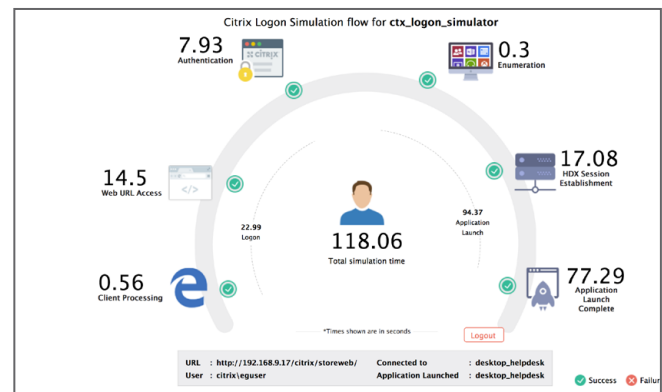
Citrix Logon Simulation flow for ctx_logon_simulator

7.93
Authentication

CITRIX

0.3
Enumeration

14.5
Web URL Access

</>

17.08
HDX Session Establishment

22.99
Logon

94.37
Application Launch

118.06
Total simulation time

0.56
Client Processing

77.29
Application Launch Complete

*Times shown are in seconds

Logout

| URL | : http://192.168.9.17/citrix/storeweb/ | Connected to | : desktop_helpdesk |
|---|---|---|---|
| User | : citrix\eguser | Application Launched | : desktop_helpdesk |

Success Failur